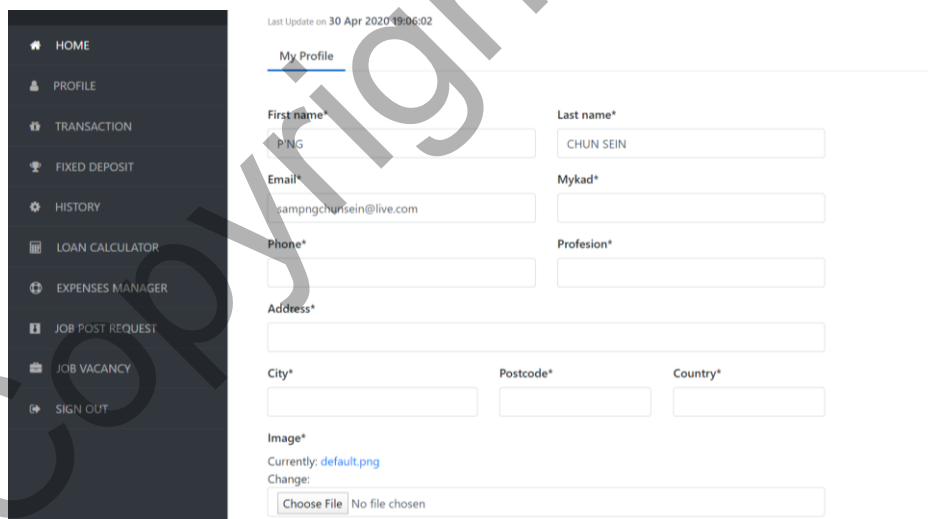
HOME
PROFILE
TRANSACTION
FIXED DEPOSIT
HISTORY
LOAN CALCULATOR
EXPENSES MANAGER
JOB POST REQUEST
JOB VACANCY
SIGN OUT

Copyright

Last Update on 30 Apr 2020 19:06:02

My Profile

First name*
P'NG

Last name*
CHUN SEIN

Email*
sampngchunsein@live.com

Mykad*

Phone*

Profesion*

Address*

City*

Postcode*

Country*

Image*
Currently: default.png
Change:
Choose File No file chosen